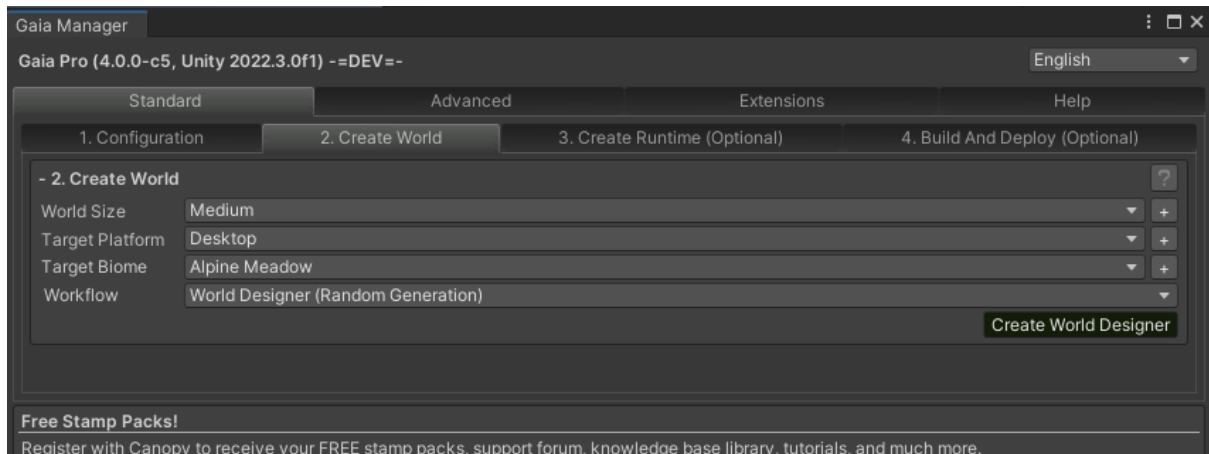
Gaia Manager

Gaia Pro (4.0.0-c5, Unity 2022.3.0f1) -=DEV=-

English

Standard | Advanced | Extensions | Help

1. Configuration | 2. Create World | 3. Create Runtime (Optional) | 4. Build And Deploy (Optional)

- 2. Create World

?

World Size | Medium | +
Target Platform | Desktop | +
Target Biome | Alpine Meadow | +
Workflow | World Designer (Random Generation)

Create World Designer

Free Stamp Packs!

Register with Canopy to receive your FREE stamp packs, support forum, knowledge base library, tutorials, and much more.